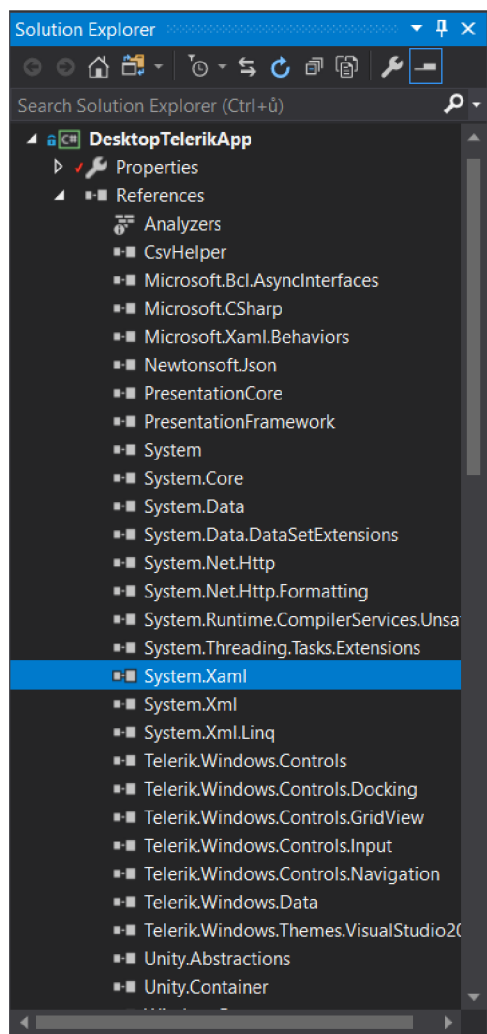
Solution Explorer

Search Solution Explorer (Ctrl+ů)

DesktopTelerikApp
Properties
References
Analyzers
CsvHelper
Microsoft.Bcl.AsyncInterfaces
Microsoft.CSharp
Microsoft.Xaml.Behaviors
Newtonsoft.Json
PresentationCore
PresentationFramework
System
System.Core
System.Data
System.Data.DataSetExtensions
System.Net.Http
System.Net.Http.Formatting
System.Runtime.CompilerServices.Unsa
System.Threading.Tasks.Extensions
System.Xaml
System.Xml
System.Xml.Linq
Telerik.Windows.Controls
Telerik.Windows.Controls.Docking
Telerik.Windows.Controls.GridView
Telerik.Windows.Controls.Input
Telerik.Windows.Controls.Navigation
Telerik.Windows.Data
Telerik.Windows.Themes.VisualStudio2(
Unity.Abstractions
Unity.Container
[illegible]